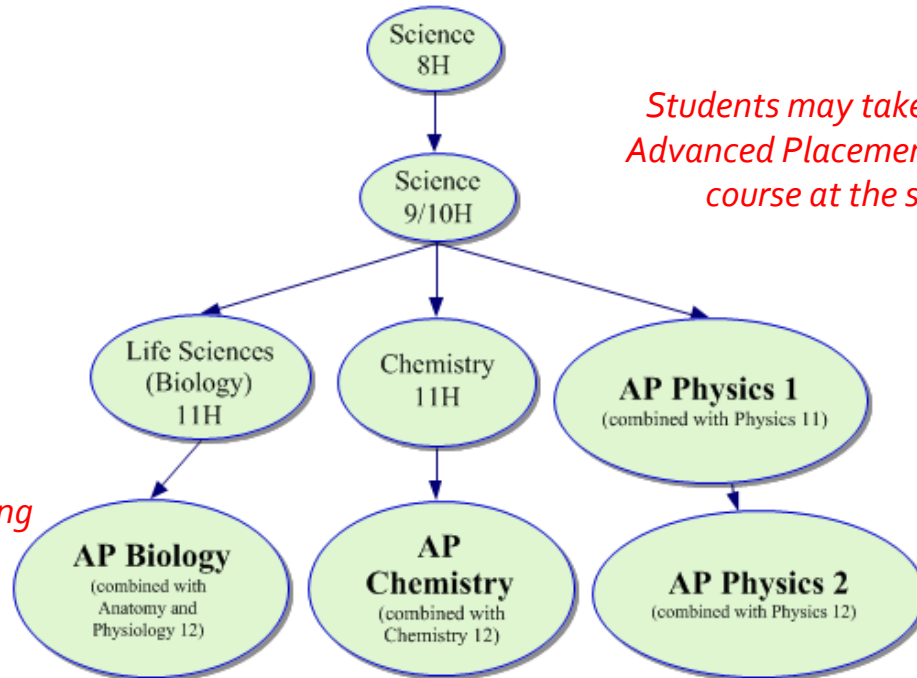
Science 8H

Science 9/10H

Students may take
Advanced Placemen
course at the s

Life Sciences (Biology) 11H

Chemistry 11H

AP Physics 1
(combined with Physics 11)

ng

AP Biology
(combined with Anatomy and Physiology 12)

AP Chemistry
(combined with Chemistry 12)

AP Physics 2
(combined with Physics 12)